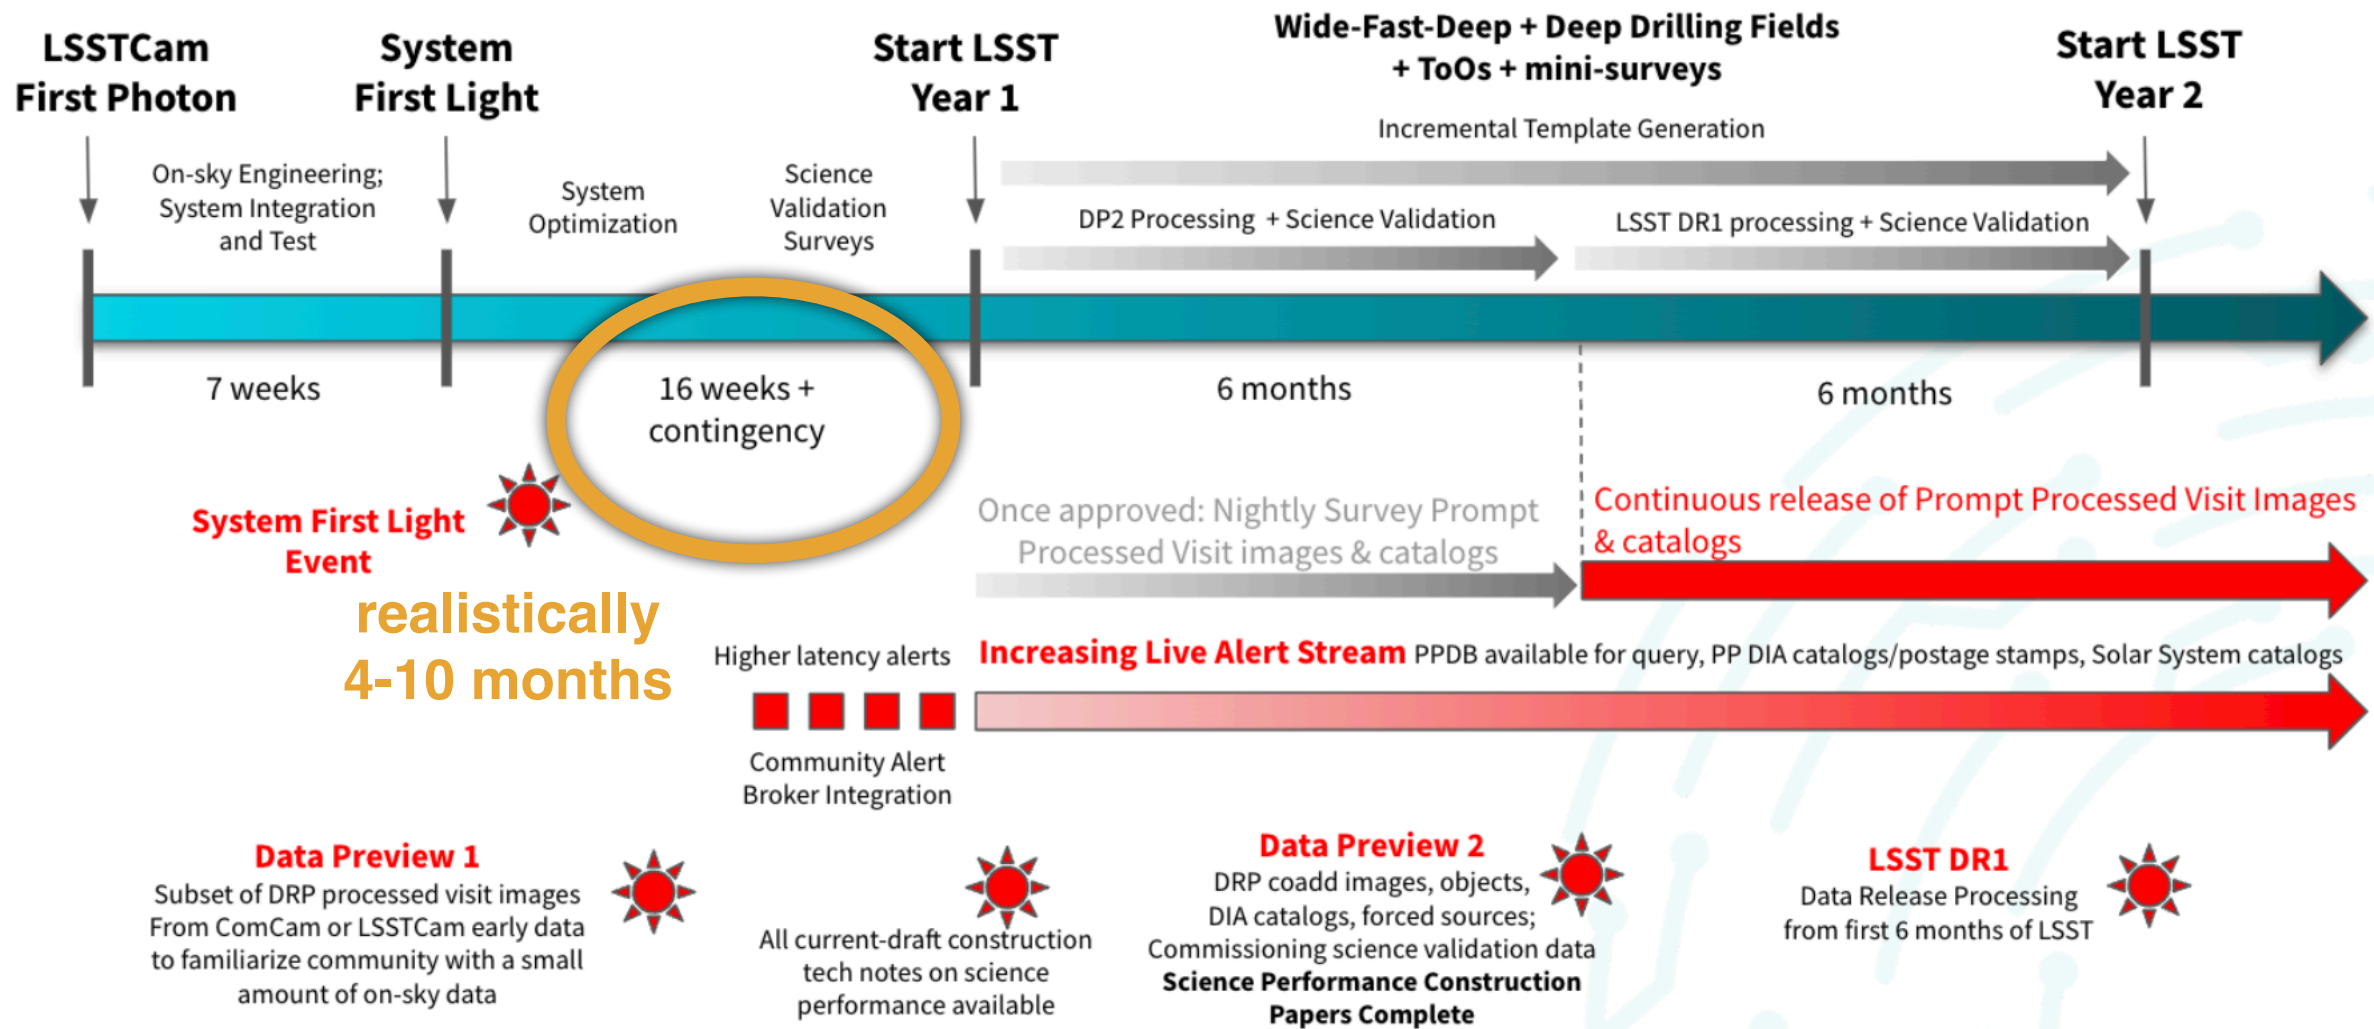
LSSTCam First Photon

System First Light

Start LSST Year 1

Wide-Fast-Deep + Deep Drilling Fields + ToOs + mini-surveys

Start LSST Year 2

Incremental Template Generation

On-sky Engineering; System Integration and Test

System Optimization

Science Validation Surveys

DP2 Processing + Science Validation

LSST DR1 processing + Science Validation

7 weeks

16 weeks + contingency

6 months

6 months

System First Light Event

realistically 4-10 months

Once approved: Nightly Survey Prompt Processed Visit images & catalogs

Continuous release of Prompt Processed Visit Images & catalogs

Higher latency alerts

Increasing Live Alert Stream PPDB available for query, PP DIA catalogs/postage stamps, Solar System catalogs

Community Alert Broker Integration

Data Preview 1
Subset of DRP processed visit images From ComCam or LSSTCam early data to familiarize community with a small amount of on-sky data

All current-draft construction tech notes on science performance available

Data Preview 2
DRP coadd images, objects, DIA catalogs, forced sources; Commissioning science validation data
Science Performance Construction Papers Complete

LSST DR1
Data Release Processing from first 6 months of LSST